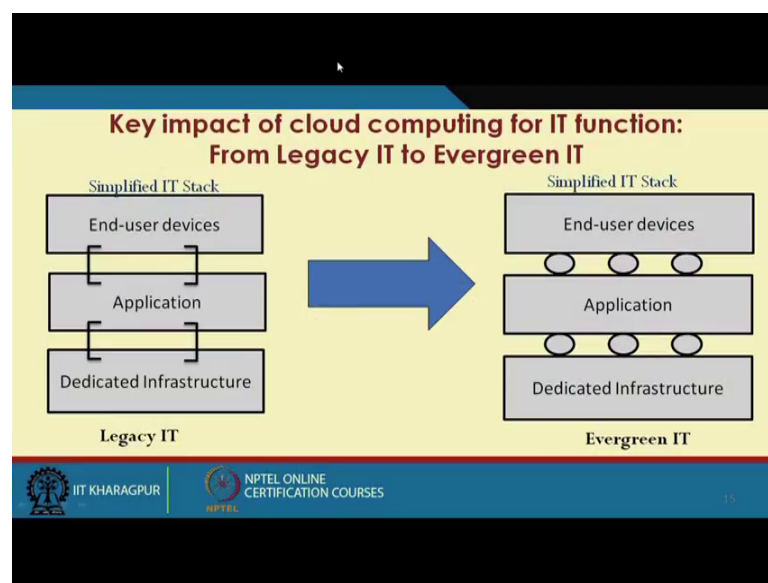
Key impact of cloud computing for IT function: From Legacy IT to Evergreen IT

Simplified IT Stack

End-user devices

Application

Dedicated Infrastructure

Legacy IT

Simplified IT Stack

End-user devices

Application

Dedicated Infrastructure

Evergreen IT

IIT KHARAGPUR

NPTEL ONLINE CERTIFICATION COURSES

NPTEL

15